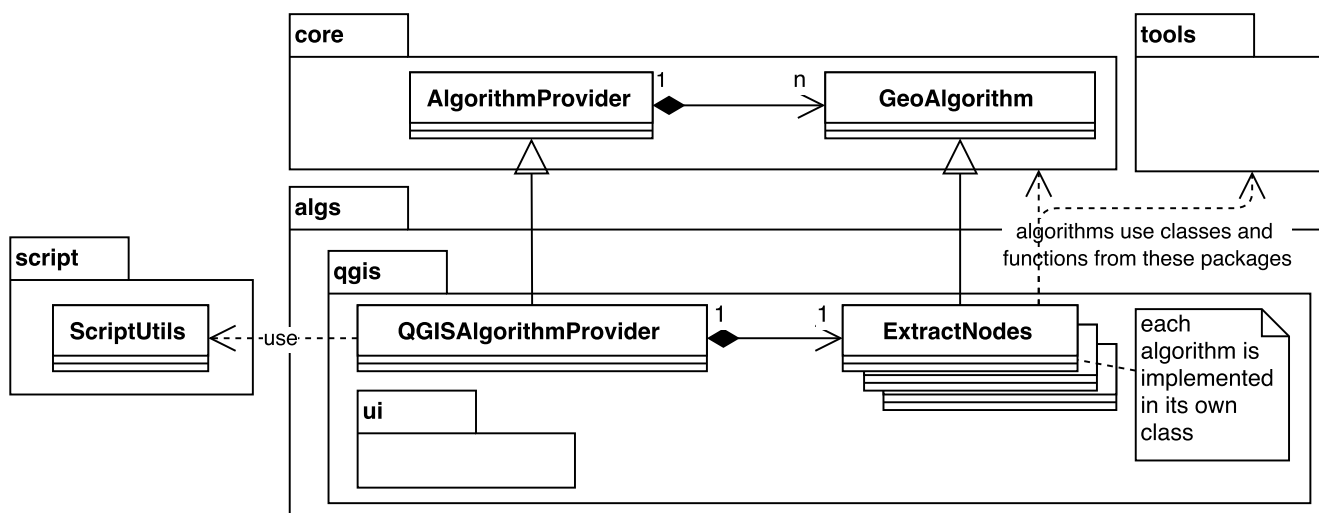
core

AlgorithmProvider

1

n

GeoAlgorithm

tools

algs

algorithms use classes and functions from these packages

script

ScriptUtils

use

qgis

QGISAlgorithmProvider

1

1

ExtractNodes

each algorithm is implemented in its own class

ui